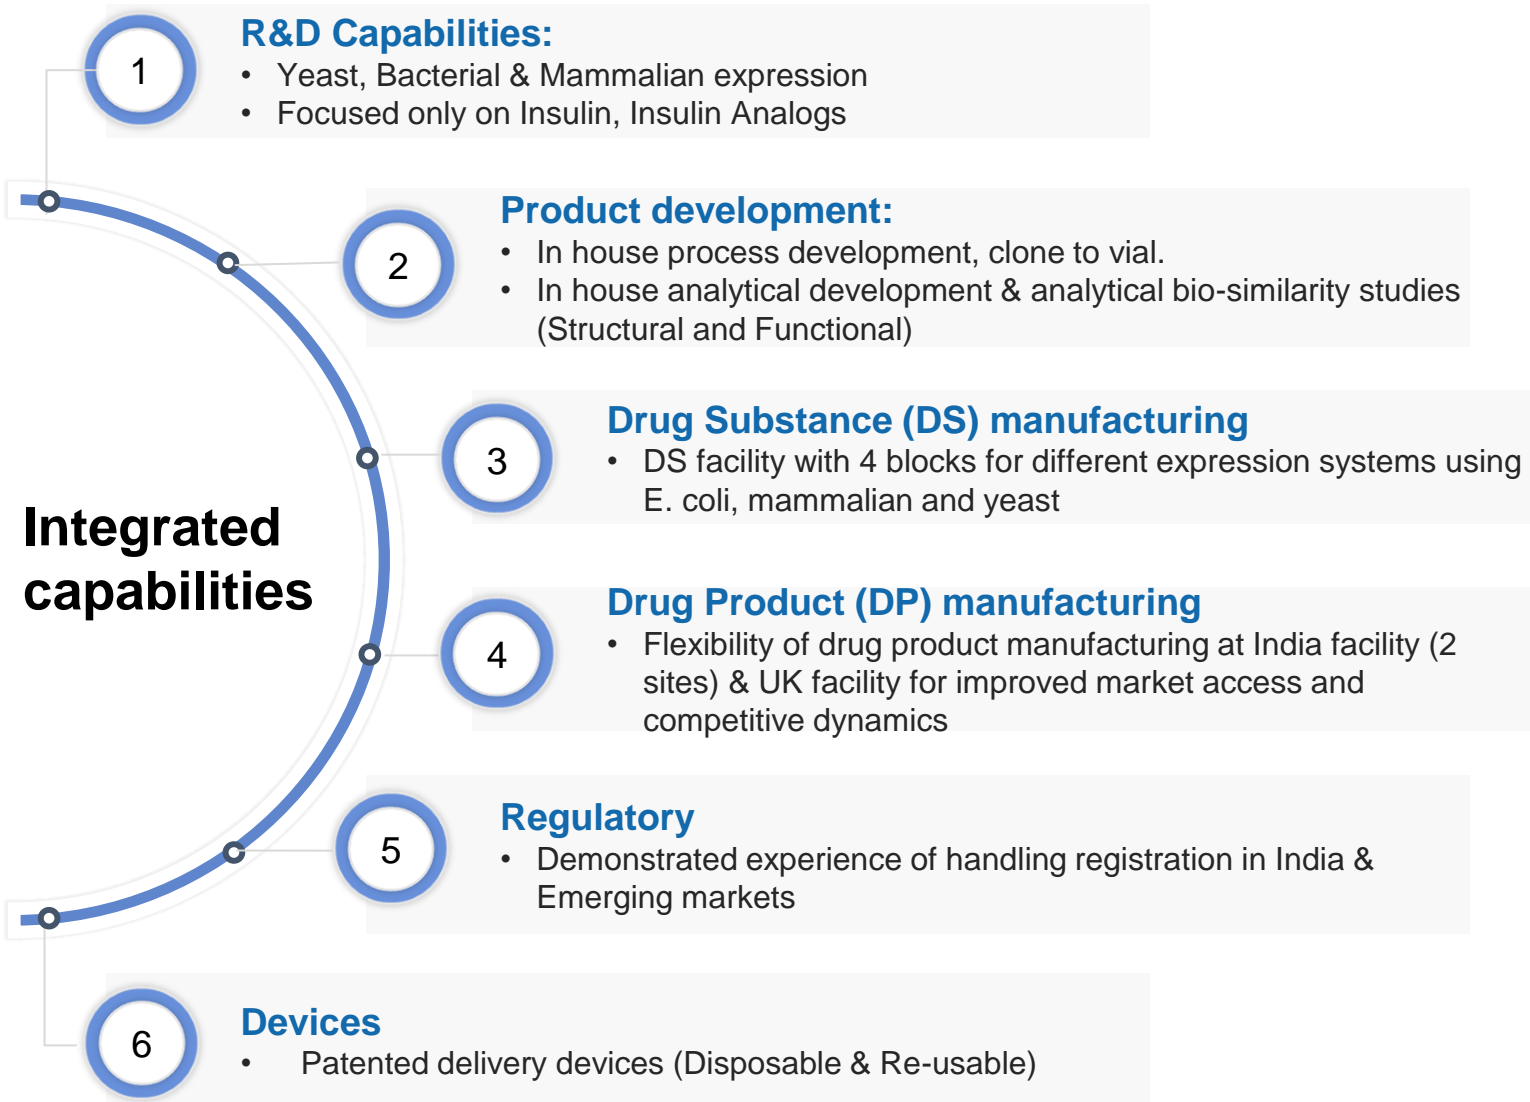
Integrated capabilities

1

R&D Capabilities:

• Yeast, Bacterial & Mammalian expression
• Focused only on Insulin, Insulin Analogs

2

Product development:

• In house process development, clone to vial.
• In house analytical development & analytical bio-similarity studies (Structural and Functional)

3

Drug Substance (DS) manufacturing

• DS facility with 4 blocks for different expression systems using E. coli, mammalian and yeast

4

Drug Product (DP) manufacturing

• Flexibility of drug product manufacturing at India facility (2 sites) & UK facility for improved market access and competitive dynamics

5

Regulatory

• Demonstrated experience of handling registration in India & Emerging markets

6

Devices

• Patented delivery devices (Disposable & Re-usable)